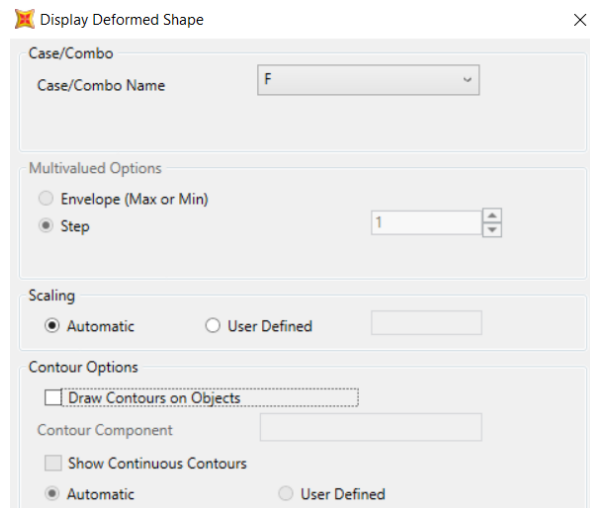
Display Deformed Shape

Case/Combo

Case/Combo Name F

Multivalued Options

Envelope (Max or Min)

Step 1

Scaling

Automatic User Defined

Contour Options

Draw Contours on Objects

Contour Component

Show Continuous Contours

Automatic User Defined